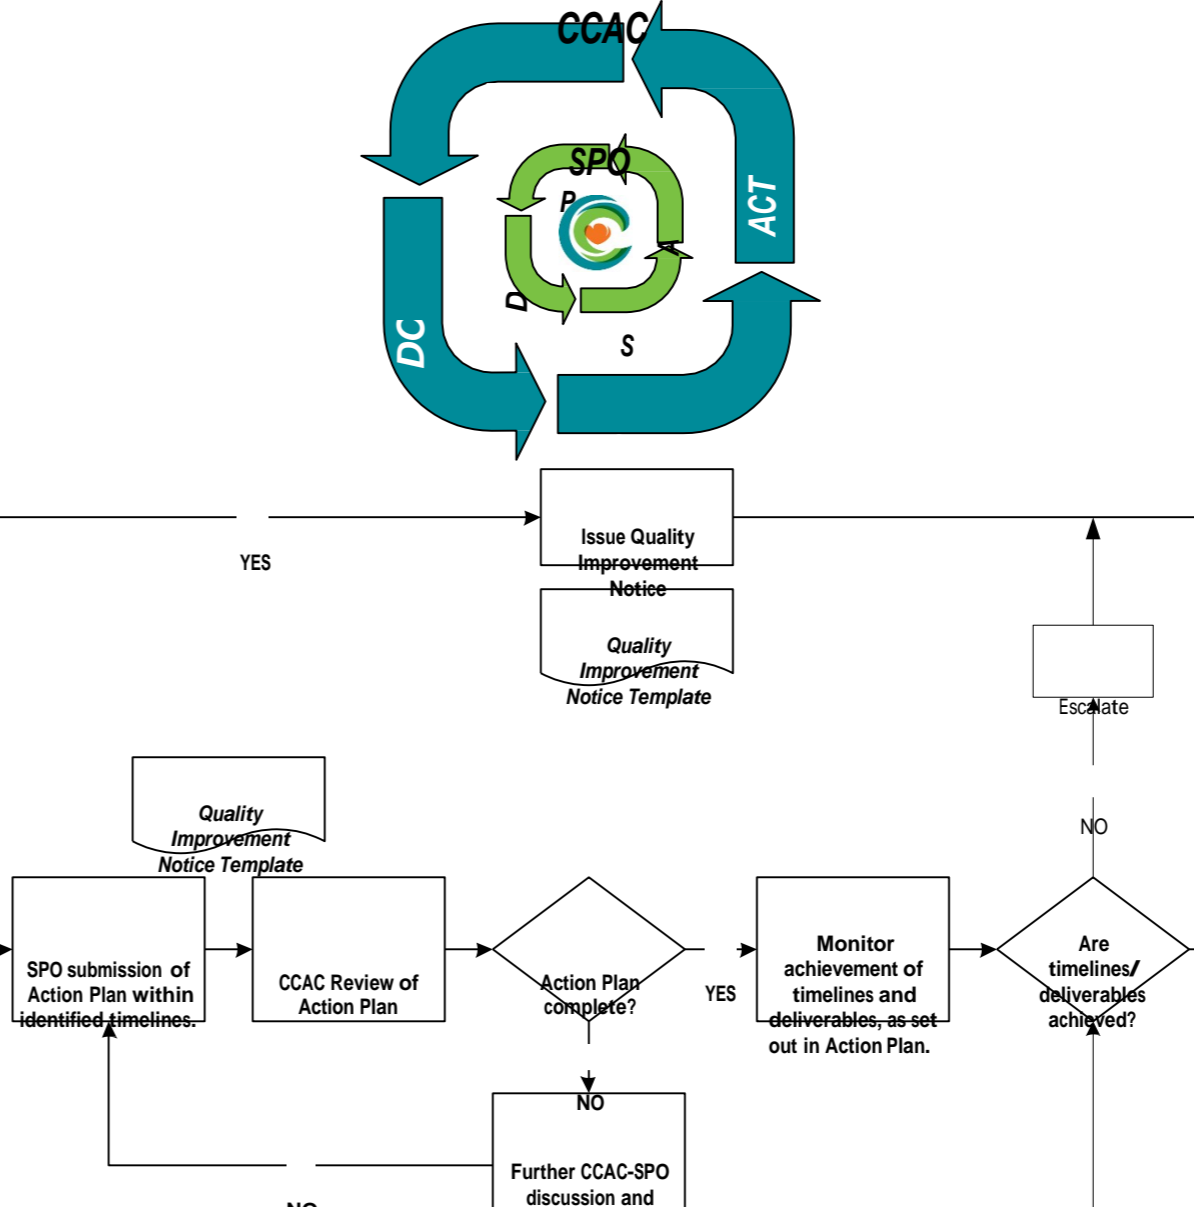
CCAC

SPO

P

D

A

S

ACT

DC

YES

Issue Quality Improvement Notice

Quality Improvement Notice Template

Escalate

NO

Quality Improvement Notice Template

SPO submission of Action Plan within identified timelines.

CCAC Review of Action Plan

Action Plan complete?

YES

Monitor achievement of timelines and deliverables, as set out in Action Plan.

Are timelines/ deliverables achieved?

NO

Further CCAC-SPO discussion and

NO